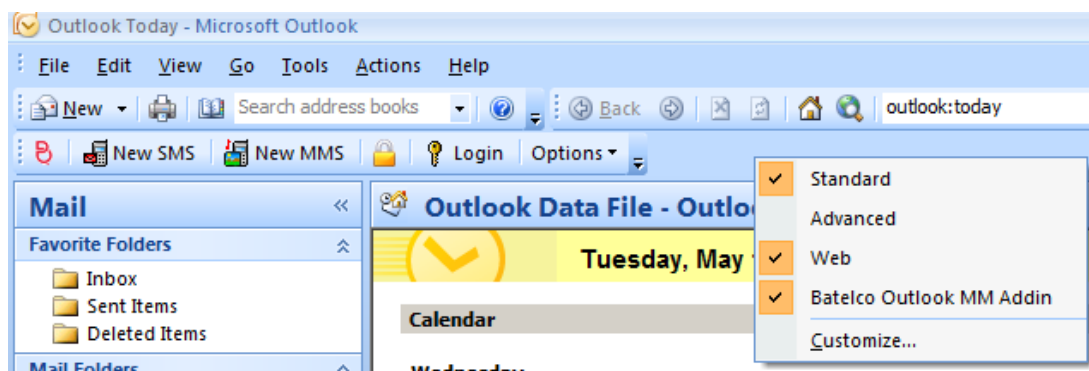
Outlook Today - Microsoft Outlook

File Edit View Go Tools Actions Help

New Search address books Back outlook:today

New SMS New MMS Login Options

Mail

Favorite Folders

Inbox
Sent Items
Deleted Items

Mail Folders

Outlook Data File - Outlo

Tuesday, May

Calendar

Wednesday

Standard
Advanced
Web
Batelco Outlook MM Addin
Customize...